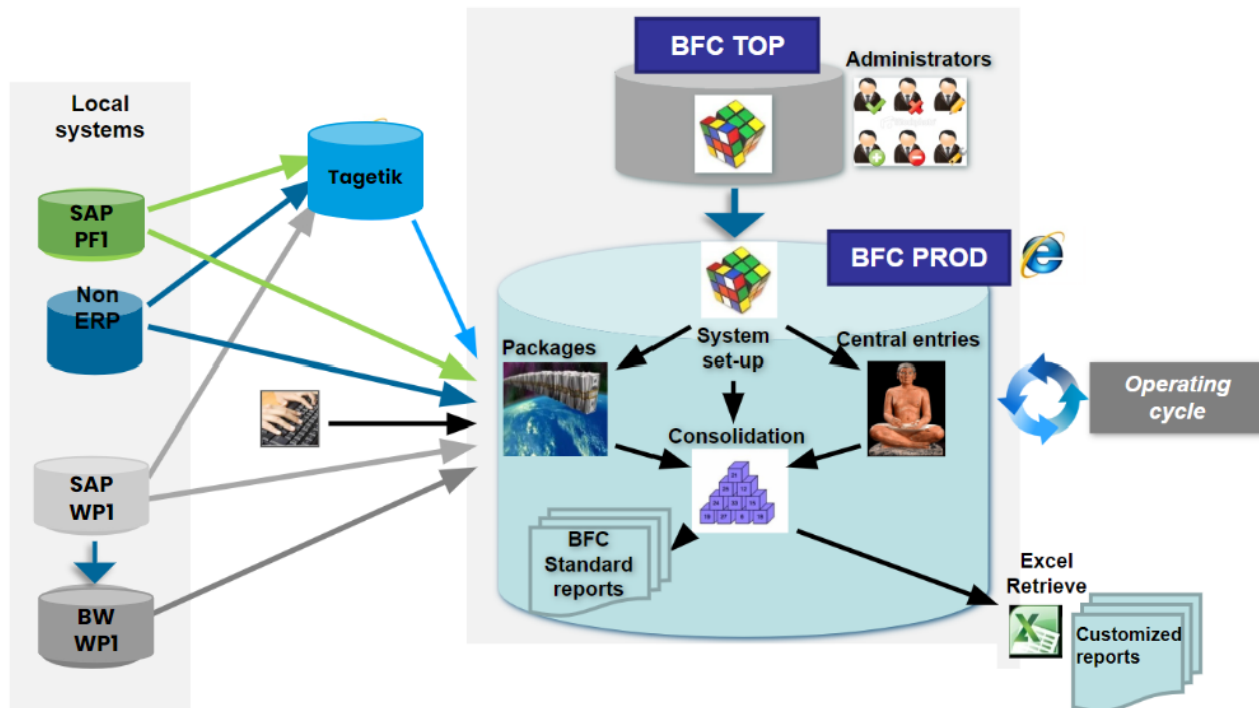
Local systems

SAP PF1

Non ERP

SAP WP1

BW WP1

Tagetik

BFC TOP

Administrators

BFC PROD

Packages

System set-up

Central entries

Consolidation

Operating cycle

BFC Standard reports

Excel Retrieve

Customized reports